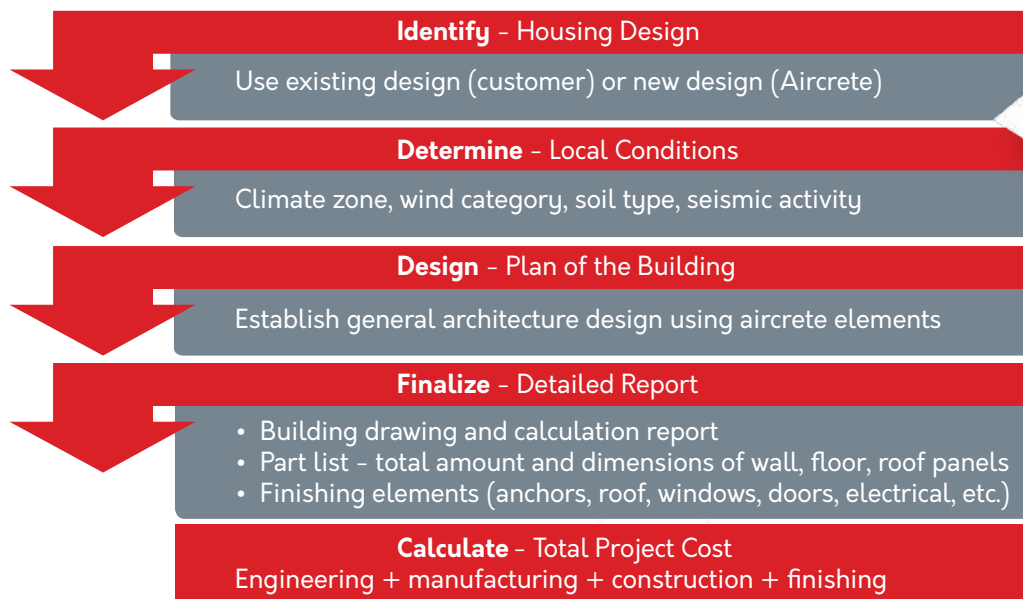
**Identify** - Housing Design

Use existing design (customer) or new design (Aircrete)

**Determine** - Local Conditions

Climate zone, wind category, soil type, seismic activity

**Design** - Plan of the Building

Establish general architecture design using aircrete elements

**Finalize** - Detailed Report

• Building drawing and calculation report
• Part list - total amount and dimensions of wall, floor, roof panels
• Finishing elements (anchors, roof, windows, doors, electrical, etc.)

**Calculate** - Total Project Cost

Engineering + manufacturing + construction + finishing